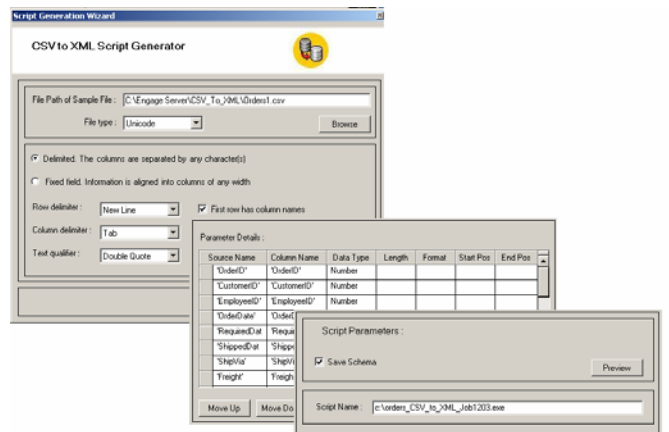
Script Generation Wizard

CSV to XML Script Generator

File Path of Sample File : C:\Engage Server\CSV_To_XML\Orders1.csv

File type : Unicode

Browse

Delimited. The columns are separated by any character(s)

Fixed field. Information is aligned into columns of any width

Row delimiter : New Line

First row has column names

Column delimiter : Tab

Text qualifier : Double Quote

Parameter Details :

| Source Name | Column Name | Data Type | Length | Format | Start Pos | End Pos |
|---|---|---|---|---|---|---|
| 'OrderID' | 'OrderID' | Number | | | | |
| 'CustomerID' | 'CustomerID' | Number | | | | |
| 'EmployeeID' | 'EmployeeID' | Number | | | | |
| 'OrderDate' | 'OrderD | | | | | |
| 'RequiredDat | 'Requi | | | | | |
| 'ShippedDat | 'Shipp | | | | | |
| 'ShipVia' | 'ShipVi | | | | | |
| 'Freight' | 'Freigh | | | | | |

Move Up

Move Do

Script Parameters :

Save Schema

Preview

Script Name : c:\orders_CSV_to_XML_Job1203.exe